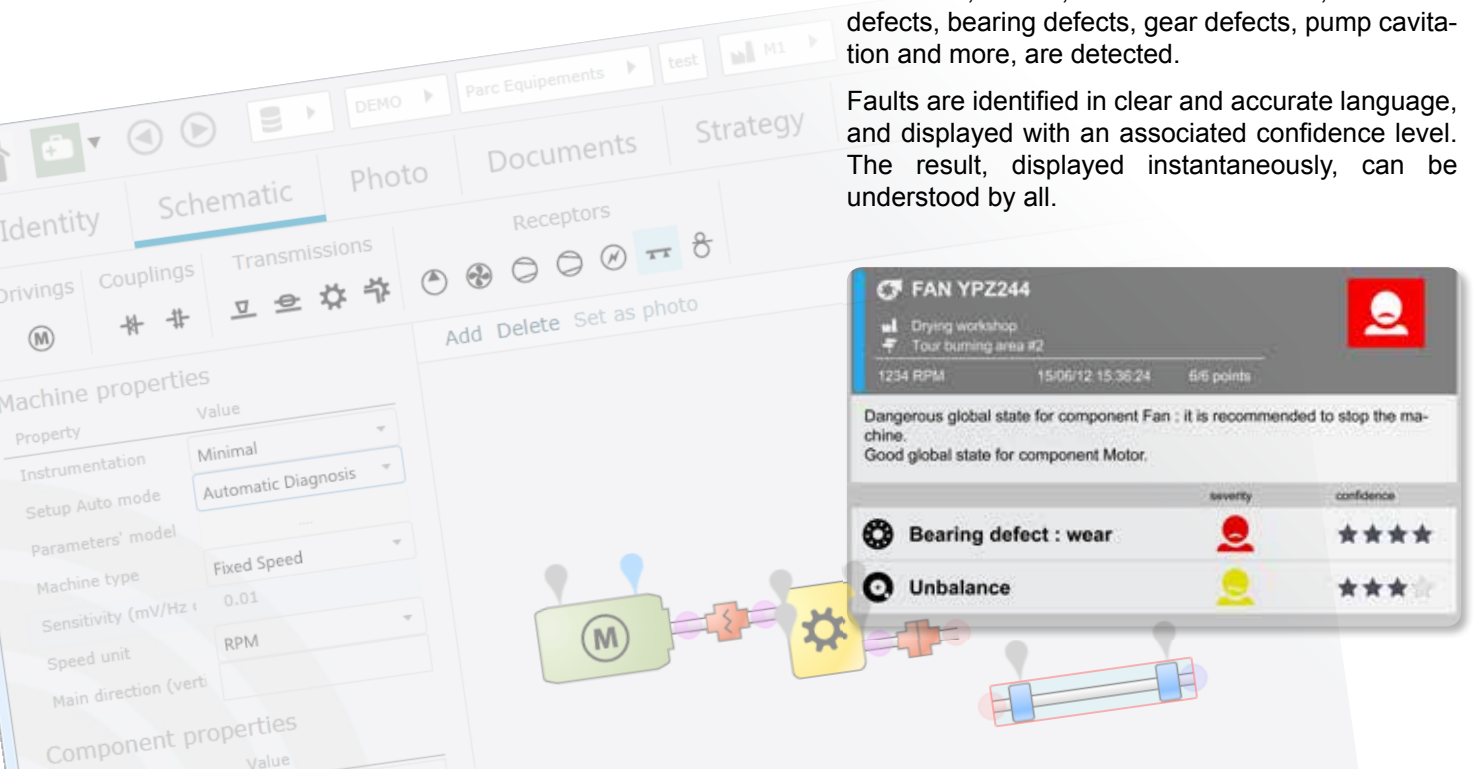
defects, bearing defects, gear defects, pump cavitation and more, are detected.

Faults are identified in clear and accurate language, and displayed with an associated confidence level. The result, displayed instantaneously, can be understood by all.

DEMO Parc Equipements test M1

Identity Schematic Photo Documents Strategy

Drivings Couplings Transmissions Receptors

Add Delete Set as photo

Machine properties

| Property | Value |
|---|---|
| Instrumentation | Minimal |
| Setup Auto mode | Automatic Diagnosis |
| Parameters' model | |
| Machine type | Fixed Speed |
| Sensitivity (mV/Hz | 0.01 |
| Speed unit | RPM |
| Main direction (vert | |

Component properties

Value

FAN YPZ244

Drying workshop

Tour burning area #2

1234 RPM 15/06/12 15:36:24 6/6 points

Dangerous global state for component Fan : it is recommended to stop the machine.
Good global state for component Motor.

| | severity | confidence |
|---|---|---|
| Bearing defect : wear | | ★★★★ |
| Unbalance | | ★★★ |

M